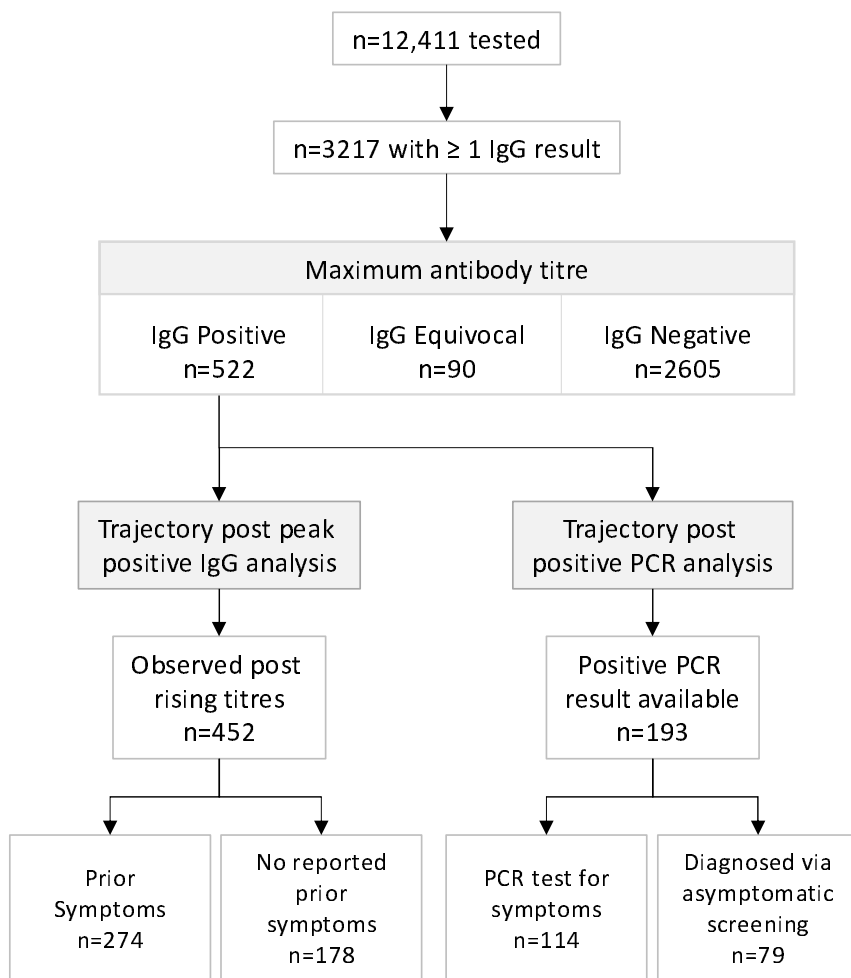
n=12,411 tested

n=3217 with ≥ 1 IgG result

Maximum antibody titre

IgG Positive n=522

IgG Equivocal n=90

IgG Negative n=2605

Trajectory post peak positive IgG analysis

Trajectory post positive PCR analysis

Observed post rising titres n=452

Positive PCR result available n=193

Prior Symptoms n=274

No reported prior symptoms n=178

PCR test for symptoms n=114

Diagnosed via asymptomatic screening n=79